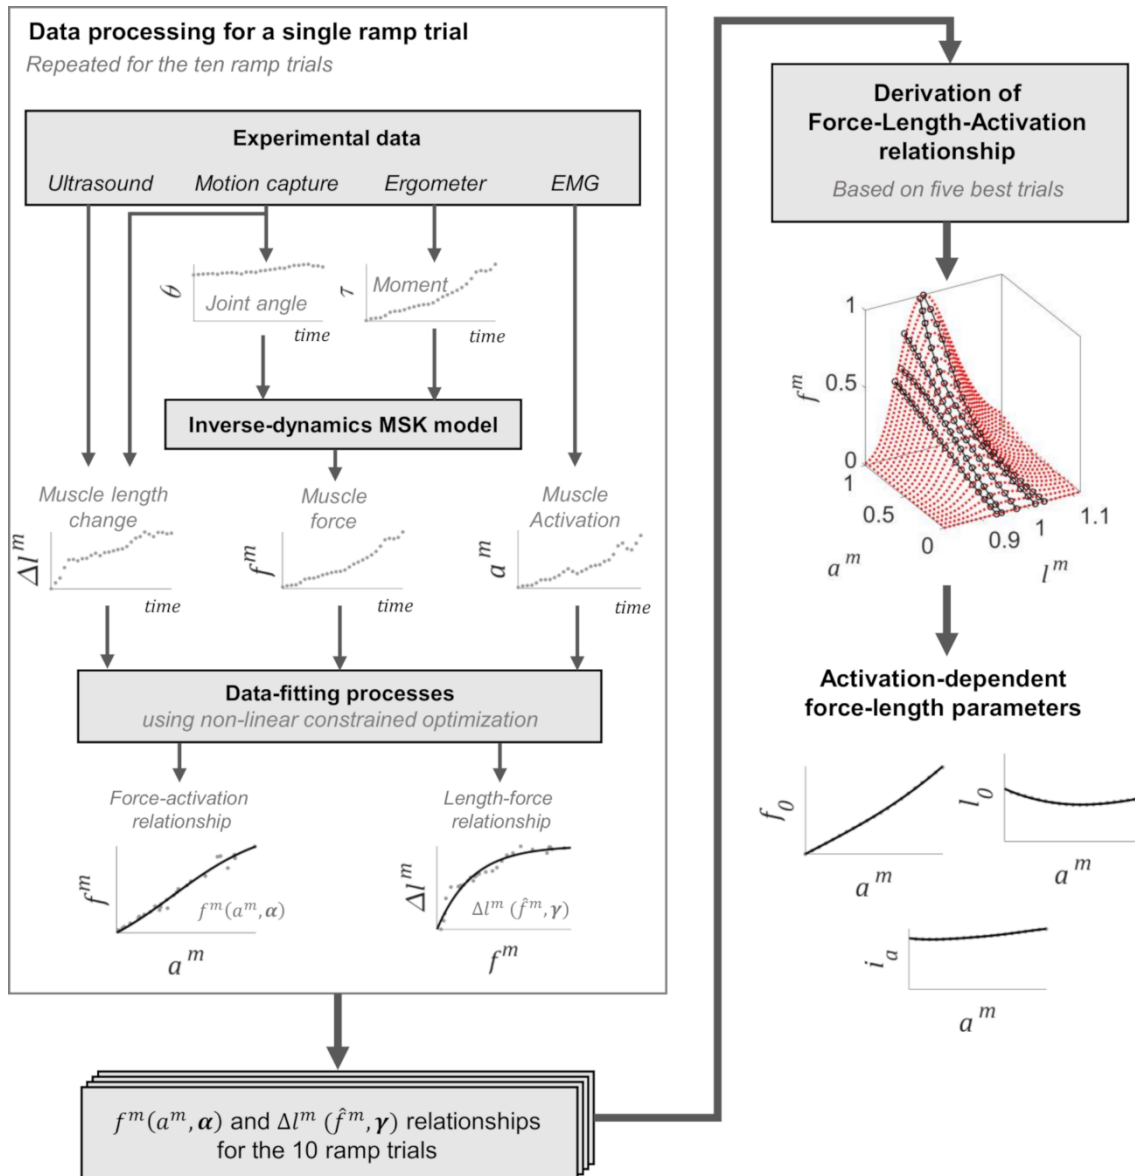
Data processing for a single ramp trial
Repeated for the ten ramp trials

Experimental data
Ultrasound Motion capture Ergometer EMG

$\theta$ Joint angle time
$\tau$ Moment time

Inverse-dynamics MSK model

Muscle length change
$\Delta l^m$ time

Muscle force
$f^m$ time

Muscle Activation
$a^m$ time

Data-fitting processes
using non-linear constrained optimization

Force-activation relationship
$f^m$ $f^m(a^m, \boldsymbol{\alpha})$ $a^m$

Length-force relationship
$\Delta l^m$ $\Delta l^m(\hat{f}^m, \boldsymbol{\gamma})$ $f^m$

$f^m(a^m, \boldsymbol{\alpha})$ and $\Delta l^m(\hat{f}^m, \boldsymbol{\gamma})$ relationships for the 10 ramp trials

Derivation of Force-Length-Activation relationship
Based on five best trials

1
$f^m$ 0.5
0
1
0.5
$a^m$ 0
0.9 1 1.1
$l^m$

Activation-dependent force-length parameters

$f_0$ $a^m$
$l_0$ $a^m$
$i_a$ $a^m$